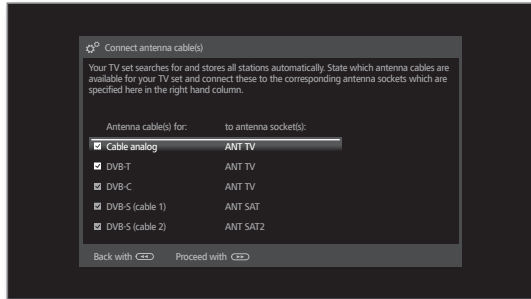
Connect antenna cable(s)

Your TV set searches for and stores all stations automatically. State which antenna cables are available for your TV set and connect these to the corresponding antenna sockets which are specified here in the right hand column.

| Antenna cable(s) for: | to antenna socket(s): |
|---|---|
| ☑ Cable analog | ANT TV |
| ☑ DVB-T | ANT TV |
| ☑ DVB-C | ANT TV |
| ☑ DVB-S (cable 1) | ANT SAT |
| ☑ DVB-S (cable 2) | ANT SAT2 |

Back with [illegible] Proceed with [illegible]